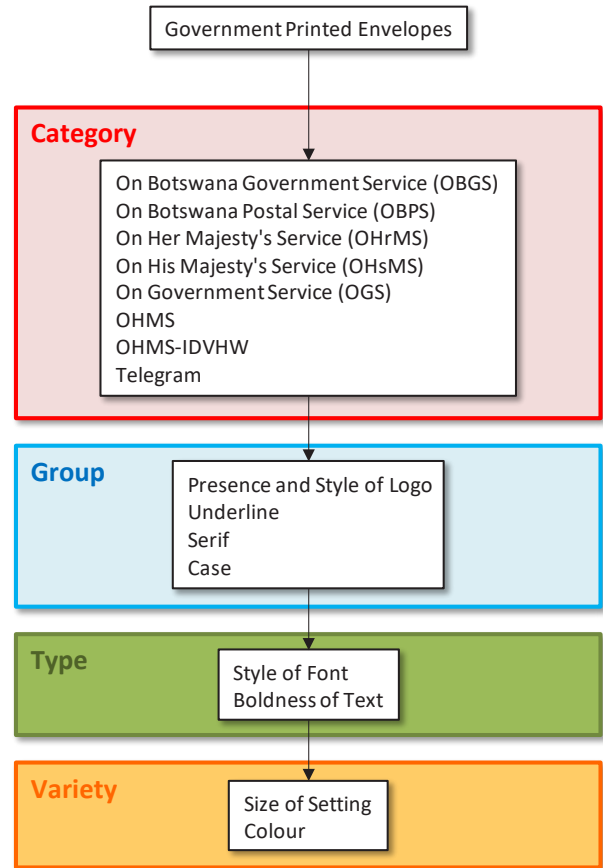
Government Printed Envelopes

Category

On Botswana Government Service (OBGS)
On Botswana Postal Service (OBPS)
On Her Majesty's Service (OHrMS)
On His Majesty's Service (OHsMS)
On Government Service (OGS)
OHMS
OHMS-IDVHW
Telegram

Group

Presence and Style of Logo
Underline
Serif
Case

Type

Style of Font
Boldness of Text

Variety

Size of Setting
Colour